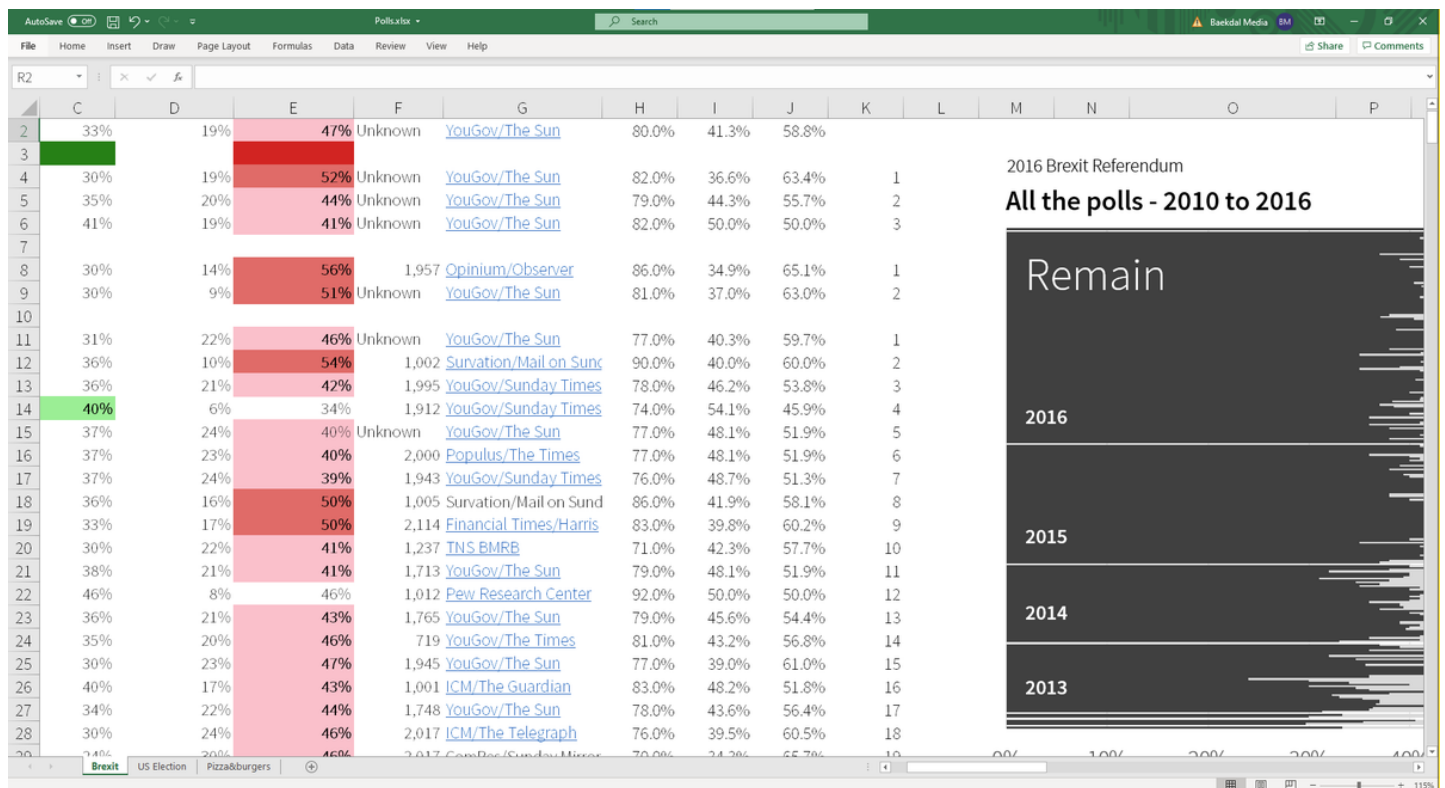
AutoSave Off Polls.xlsx Search Baekdal Media BM

File Home Insert Draw Page Layout Formulas Data Review View Help Share Comments

R2 $f_x$

| | C | D | E | F | G | H | I | J | K |
|---|---|---|---|---|---|---|---|---|---|
| 2 | 33% | 19% | 47% | Unknown | YouGov/The Sun | 80.0% | 41.3% | 58.8% | |
| 3 | | | | | | | | | |
| 4 | 30% | 19% | 52% | Unknown | YouGov/The Sun | 82.0% | 36.6% | 63.4% | 1 |
| 5 | 35% | 20% | 44% | Unknown | YouGov/The Sun | 79.0% | 44.3% | 55.7% | 2 |
| 6 | 41% | 19% | 41% | Unknown | YouGov/The Sun | 82.0% | 50.0% | 50.0% | 3 |
| 7 | | | | | | | | | |
| 8 | 30% | 14% | 56% | 1,957 | Opinium/Observer | 86.0% | 34.9% | 65.1% | 1 |
| 9 | 30% | 9% | 51% | Unknown | YouGov/The Sun | 81.0% | 37.0% | 63.0% | 2 |
| 10 | | | | | | | | | |
| 11 | 31% | 22% | 46% | Unknown | YouGov/The Sun | 77.0% | 40.3% | 59.7% | 1 |
| 12 | 36% | 10% | 54% | 1,002 | Survation/Mail on Sunc | 90.0% | 40.0% | 60.0% | 2 |
| 13 | 36% | 21% | 42% | 1,995 | YouGov/Sunday Times | 78.0% | 46.2% | 53.8% | 3 |
| 14 | 40% | 6% | 34% | 1,912 | YouGov/Sunday Times | 74.0% | 54.1% | 45.9% | 4 |
| 15 | 37% | 24% | 40% | Unknown | YouGov/The Sun | 77.0% | 48.1% | 51.9% | 5 |
| 16 | 37% | 23% | 40% | 2,000 | Populus/The Times | 77.0% | 48.1% | 51.9% | 6 |
| 17 | 37% | 24% | 39% | 1,943 | YouGov/Sunday Times | 76.0% | 48.7% | 51.3% | 7 |
| 18 | 36% | 16% | 50% | 1,005 | Survation/Mail on Sund | 86.0% | 41.9% | 58.1% | 8 |
| 19 | 33% | 17% | 50% | 2,114 | Financial Times/Harris | 83.0% | 39.8% | 60.2% | 9 |
| 20 | 30% | 22% | 41% | 1,237 | TNS BMRB | 71.0% | 42.3% | 57.7% | 10 |
| 21 | 38% | 21% | 41% | 1,713 | YouGov/The Sun | 79.0% | 48.1% | 51.9% | 11 |
| 22 | 46% | 8% | 46% | 1,012 | Pew Research Center | 92.0% | 50.0% | 50.0% | 12 |
| 23 | 36% | 21% | 43% | 1,765 | YouGov/The Sun | 79.0% | 45.6% | 54.4% | 13 |
| 24 | 35% | 20% | 46% | 719 | YouGov/The Times | 81.0% | 43.2% | 56.8% | 14 |
| 25 | 30% | 23% | 47% | 1,945 | YouGov/The Sun | 77.0% | 39.0% | 61.0% | 15 |
| 26 | 40% | 17% | 43% | 1,001 | ICM/The Guardian | 83.0% | 48.2% | 51.8% | 16 |
| 27 | 34% | 22% | 44% | 1,748 | YouGov/The Sun | 78.0% | 43.6% | 56.4% | 17 |
| 28 | 30% | 24% | 46% | 2,017 | ICM/The Telegraph | 76.0% | 39.5% | 60.5% | 18 |

2016 Brexit Referendum
All the polls - 2010 to 2016
Remain
2016
2015
2014
2013

Brexit US Election Pizza&burgers